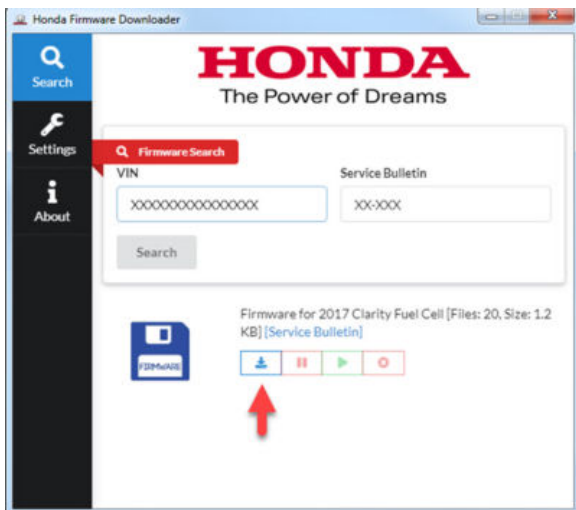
Honda Firmware Downloader

Search

Settings

About

HONDA
The Power of Dreams

Firmware Search

VIN

XXXXXXXXXXXXXXXXX

Service Bulletin

XX-XXX

Search

FIRMWARE

Firmware for 2017 Clarity Fuel Cell [Files: 20, Size: 1.2 KB] [Service Bulletin]